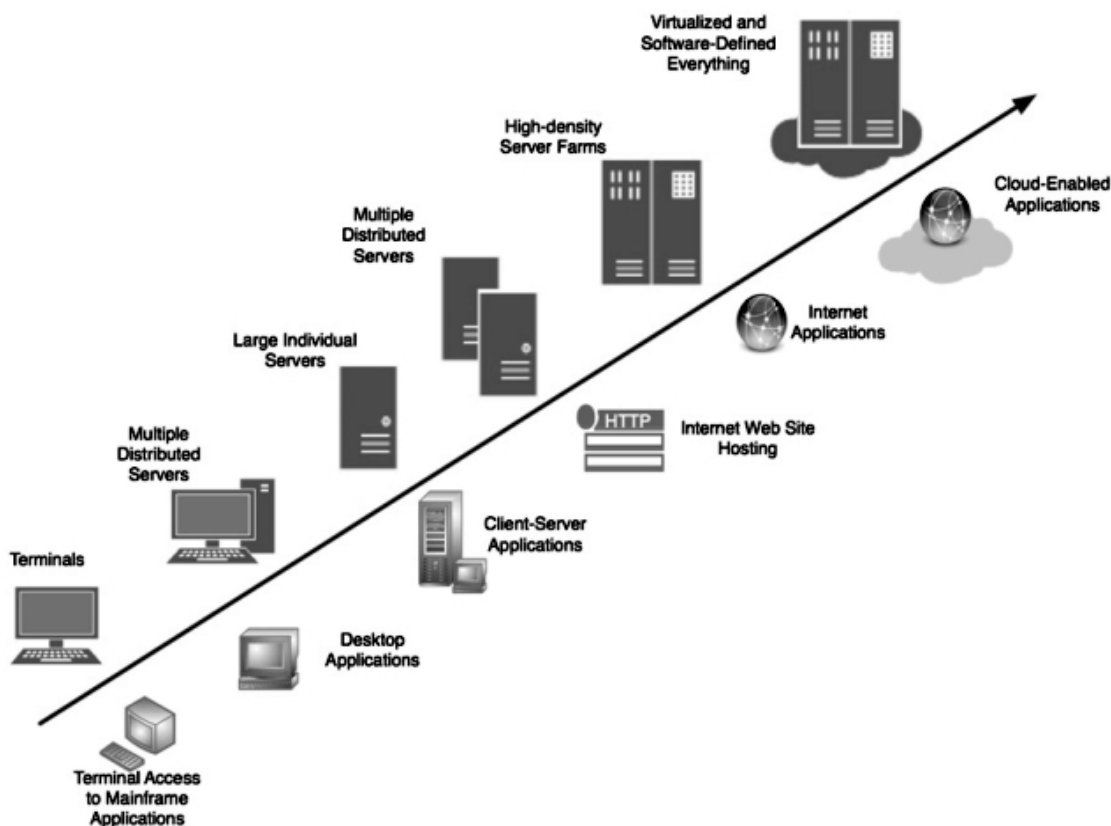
Virtualized and Software-Defined Everything

High-density Server Farms

Cloud-Enabled Applications

Multiple Distributed Servers

Internet Applications

Large Individual Servers

HTTP

Internet Web Site Hosting

Multiple Distributed Servers

Client-Server Applications

Terminals

Desktop Applications

Terminal Access to Mainframe Applications